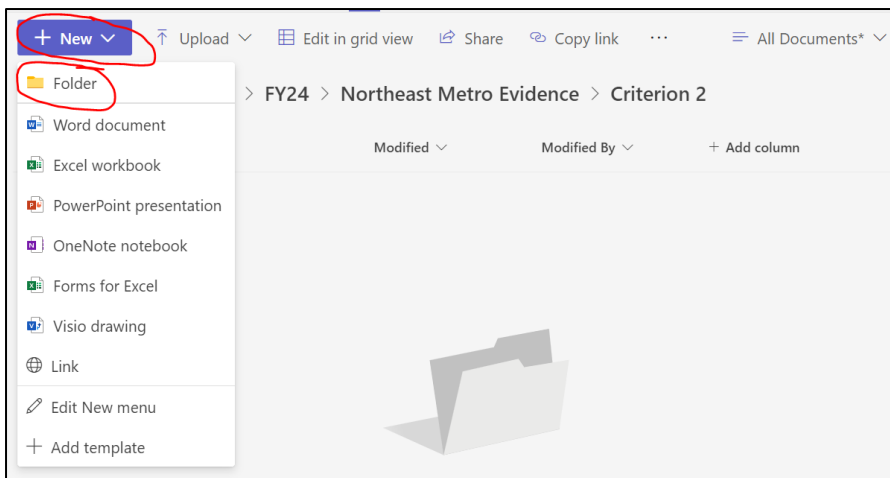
+ New
Upload
Edit in grid view
Share
Copy link
···
All Documents*

Folder
Word document
Excel workbook
PowerPoint presentation
OneNote notebook
Forms for Excel
Visio drawing
Link
Edit New menu
Add template

> FY24 > Northeast Metro Evidence > Criterion 2

Modified
Modified By
+ Add column